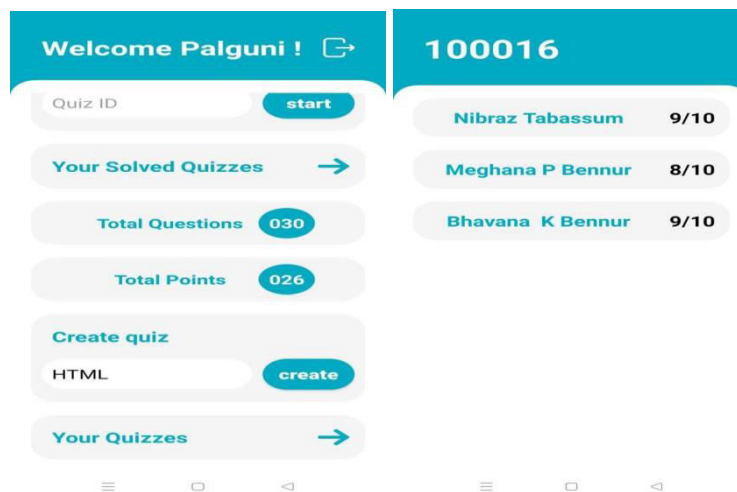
Welcome Palguni !

Quiz ID
start

Your Solved Quizzes

Total Questions 030

Total Points 026

Create quiz
HTML
create

Your Quizzes

100016

Nibraz Tabassum 9/10

Meghana P Bennur 8/10

Bhavana K Bennur 9/10